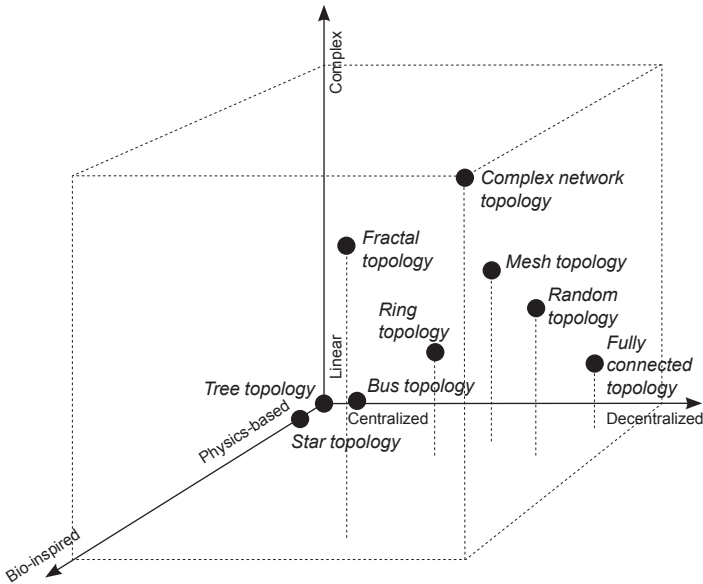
Complex

Complex network topology

Fractal topology

Mesh topology

Ring topology

Random topology

Linear

Fully connected topology

Tree topology

Bus topology

Centralized

Decentralized

Physics-based

Star topology

Bio-inspired